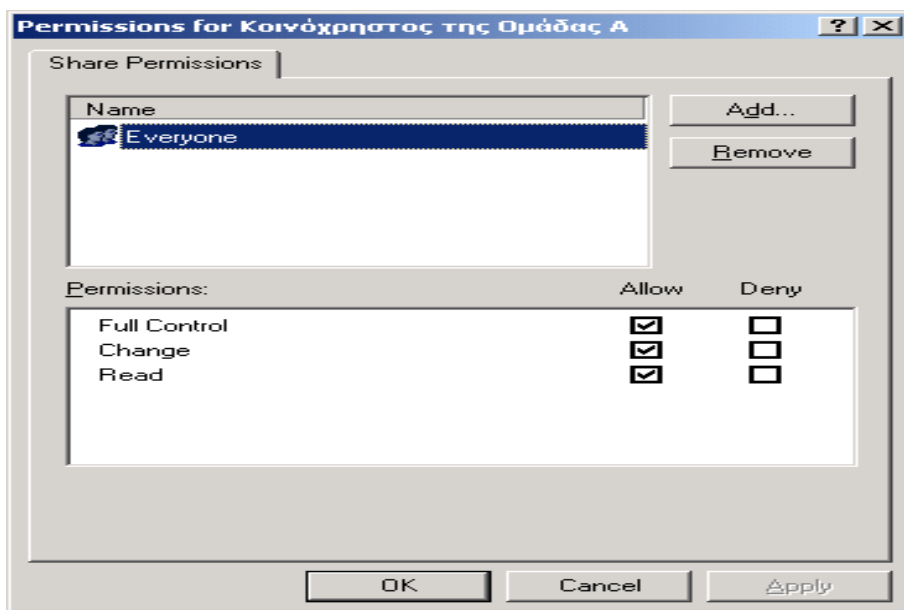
Permissions for Κοινόχρηστος της Ομάδας Α

? X

Share Permissions

Name

Everyone

Add...

Remove

Permissions:

| | Allow | Deny |
|---|---|---|
| Full Control | ☑ | ☐ |
| Change | ☑ | ☐ |
| Read | ☑ | ☐ |

OK

Cancel

Apply